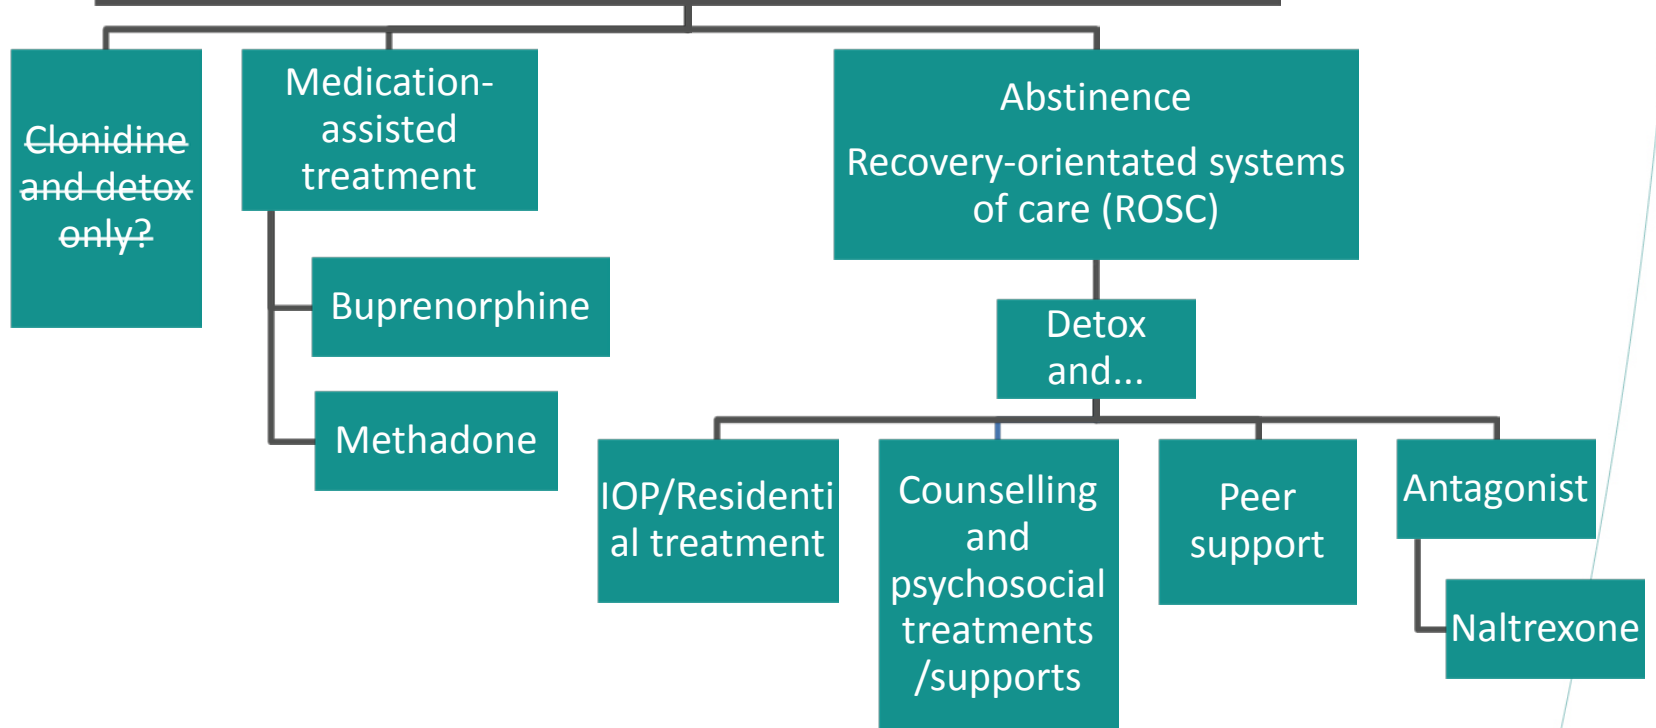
Clonidine and detox only?

Medication-assisted treatment

Buprenorphine

Methadone

Abstinence

Recovery-orientated systems of care (ROSC)

Detox and...

IOP/Residential treatment

Counselling and psychosocial treatments /supports

Peer support

Antagonist

Naltrexone